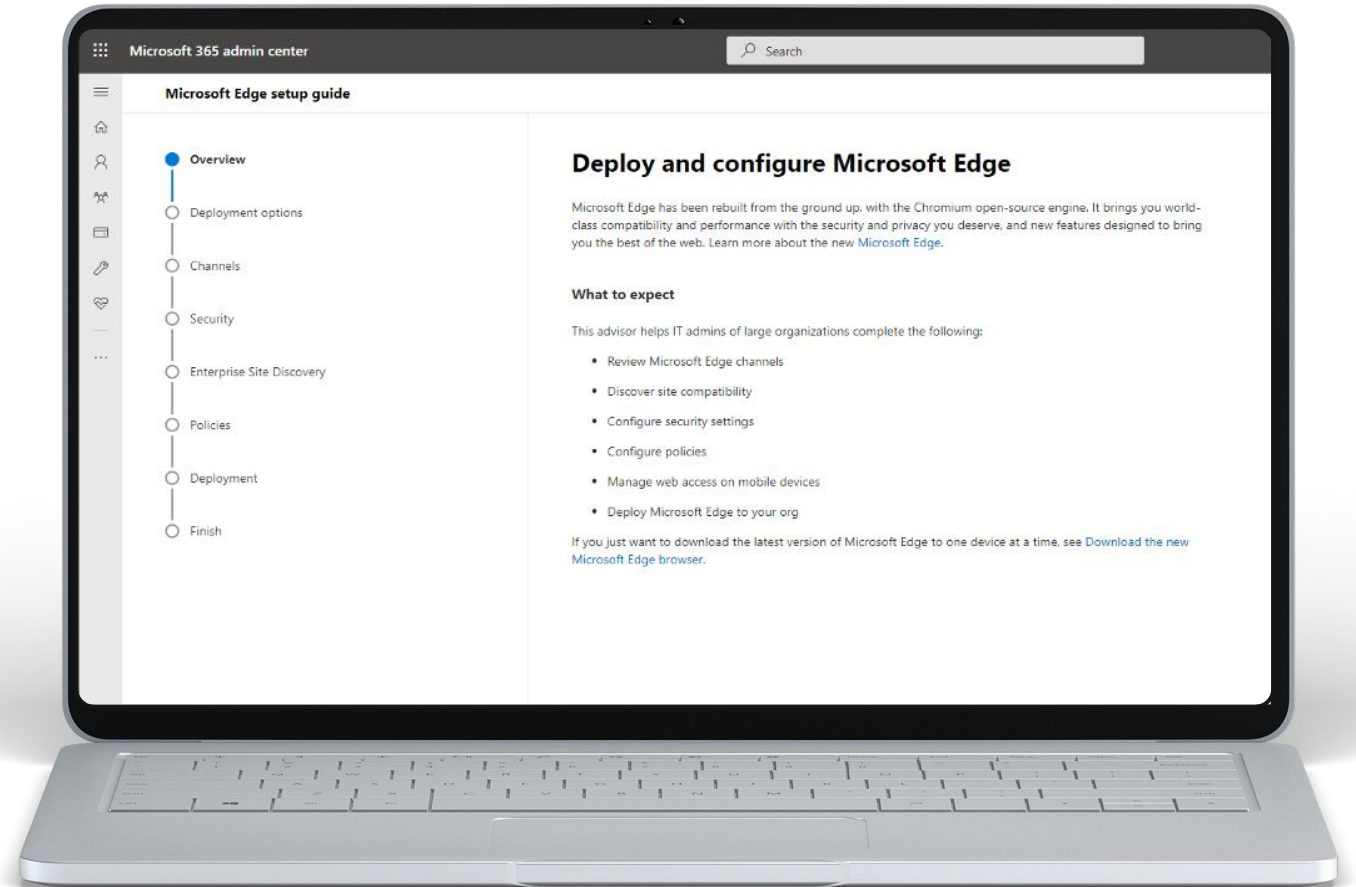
Microsoft 365 admin center

Search

Microsoft Edge setup guide

Overview

Deployment options

Channels

Security

Enterprise Site Discovery

Policies

Deployment

Finish

Deploy and configure Microsoft Edge

Microsoft Edge has been rebuilt from the ground up, with the Chromium open-source engine. It brings you world-class compatibility and performance with the security and privacy you deserve, and new features designed to bring you the best of the web. Learn more about the new Microsoft Edge.

What to expect

This advisor helps IT admins of large organizations complete the following:

• Review Microsoft Edge channels
• Discover site compatibility
• Configure security settings
• Configure policies
• Manage web access on mobile devices
• Deploy Microsoft Edge to your org

If you just want to download the latest version of Microsoft Edge to one device at a time, see Download the new Microsoft Edge browser.